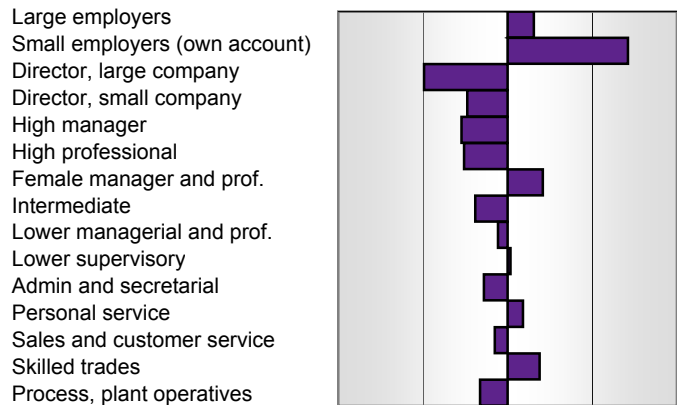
Large employers
Small employers (own account)
Director, large company
Director, small company
High manager
High professional
Female manager and prof.
Intermediate
Lower managerial and prof.
Lower supervisory
Admin and secretarial
Personal service
Sales and customer service
Skilled trades
Process, plant operatives